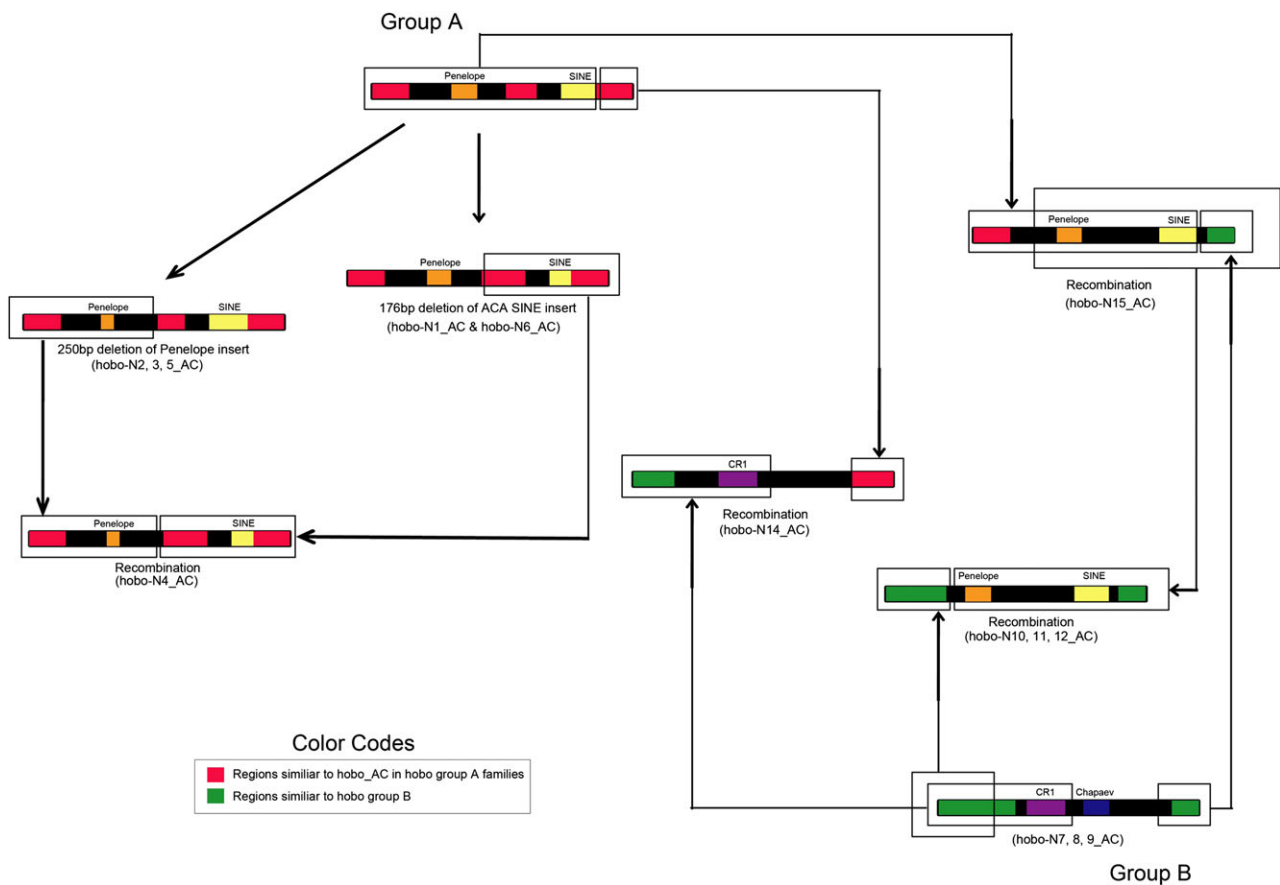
Group A

Penelope SINE

Penelope SINE

Recombination
(hobo-N15_AC)

Penelope SINE

176bp deletion of ACA SINE insert
(hobo-N1_AC & hobo-N6_AC)

Penelope SINE

250bp deletion of Penelope insert
(hobo-N2, 3, 5_AC)

CR1

Recombination
(hobo-N14_AC)

Penelope SINE

Recombination
(hobo-N4_AC)

Penelope SINE

Recombination
(hobo-N10, 11, 12_AC)

Color Codes

Regions similiar to hobo_AC in hobo group A families

Regions similiar to hobo group B

CR1 Chapaev

(hobo-N7, 8, 9_AC)

Group B